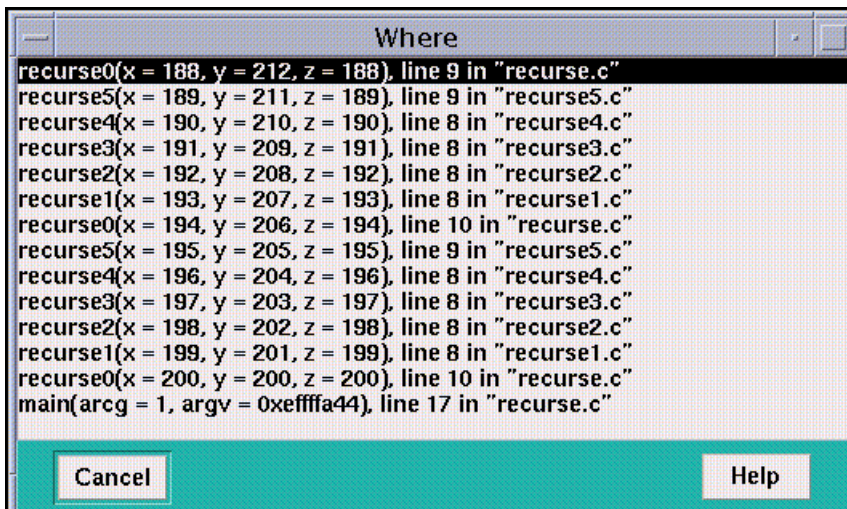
Where

recurse0(x = 188, y = 212, z = 188), line 9 in "recurse.c"
recurse5(x = 189, y = 211, z = 189), line 9 in "recurse5.c"
recurse4(x = 190, y = 210, z = 190), line 8 in "recurse4.c"
recurse3(x = 191, y = 209, z = 191), line 8 in "recurse3.c"
recurse2(x = 192, y = 208, z = 192), line 8 in "recurse2.c"
recurse1(x = 193, y = 207, z = 193), line 8 in "recurse1.c"
recurse0(x = 194, y = 206, z = 194), line 10 in "recurse.c"
recurse5(x = 195, y = 205, z = 195), line 9 in "recurse5.c"
recurse4(x = 196, y = 204, z = 196), line 8 in "recurse4.c"
recurse3(x = 197, y = 203, z = 197), line 8 in "recurse3.c"
recurse2(x = 198, y = 202, z = 198), line 8 in "recurse2.c"
recurse1(x = 199, y = 201, z = 199), line 8 in "recurse1.c"
recurse0(x = 200, y = 200, z = 200), line 10 in "recurse.c"
main(arcg = 1, argv = 0xeffffa44), line 17 in "recurse.c"

Cancel

Help